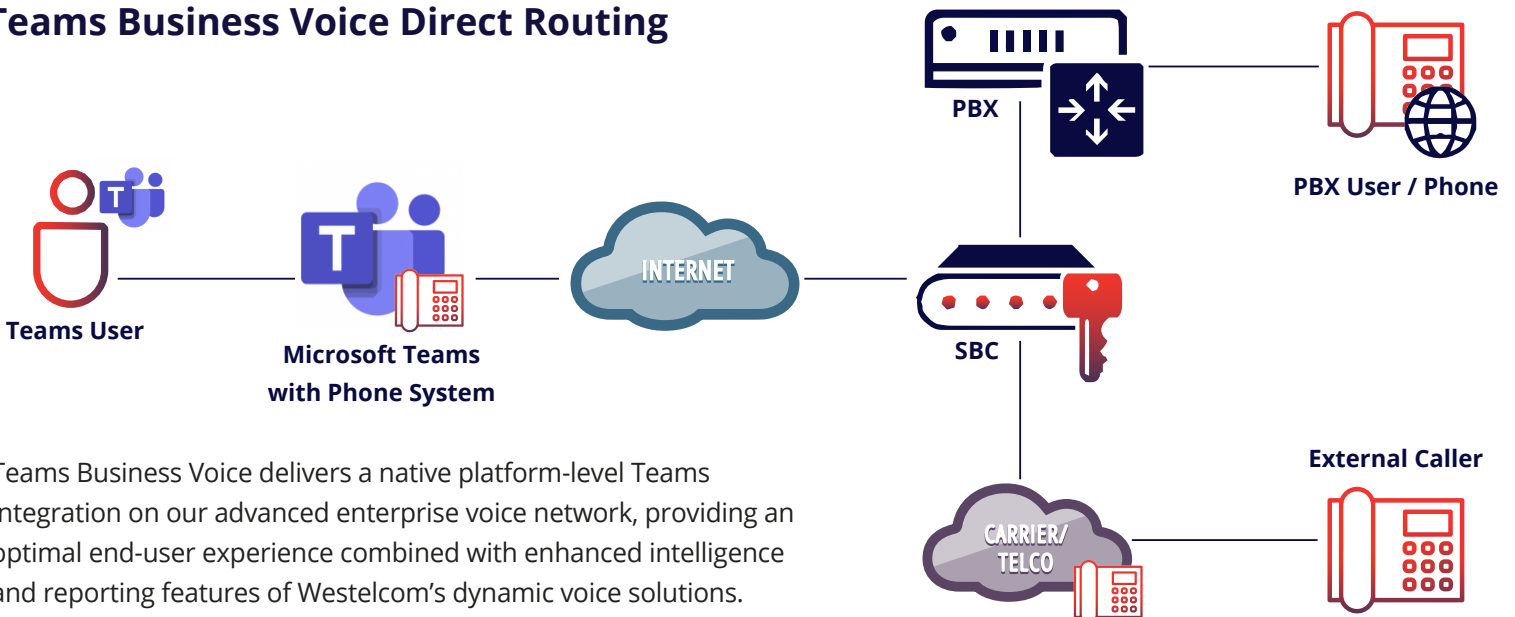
eams Business Voice Direct Routing

PBX

PBX User / Phone

Teams User

Microsoft Teams with Phone System

INTERNET

SBC

External Caller

Teams Business Voice delivers a native platform-level Teams ntegration on our advanced enterprise voice network, providing an ptimal end-user experience combined with enhanced intelligence and reporting features of Westelcom's dynamic voice solutions.

CARRIER/ TELCO